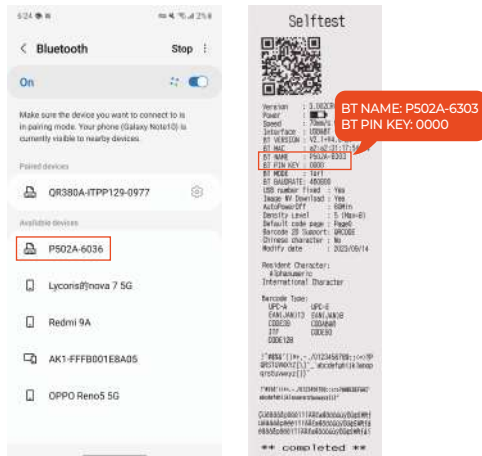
6:24
Bluetooth
Stop
On
Make sure the device you want to connect to is in pairing mode. Your phone (Galaxy Note10) is currently visible to nearby devices.
Paired devices
QR380A-ITPP129-0977
Available devices
P502A-6036
Lycoris的nova 7 5G
Redmi 9A
AK1-FFFB001E8A05
OPPO Reno5 5G

Selftest
Version : 3.002R
Power :
Speed : 70mm/s
Interface : USB+BT
BT VERSION : V2.1+HA
BT MAC : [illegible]
BT NAME : P502A-6303
BT PIN KEY : 0000
BT MODE : 1w+1
BT BAUDRATE : 460800
USB number fixed : Yes
Image NV Download : Yes
AutoPowerOff : 60Min
Density Level : 5 (Max=8)
Default code page : Page0
Barcode 2D Support: QRCODE
Chinese character : No
Modify date : 2023/05/14
Resident Character:
Alphanumeric
International Character
Barcode Type:
UPC-A UPC-E
EAN13,JAN13 EAN8,JAN8
CODE39 CODABAR
ITF CODE93
CODE128
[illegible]
** completed **

BT NAME: P502A-6303
BT PIN KEY: 0000